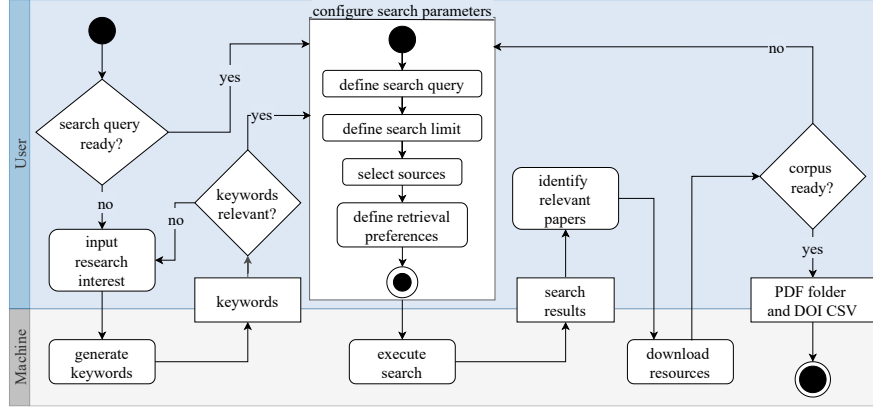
User

Machine

search query ready?

yes

no

input research interest

generate keywords

keywords

keywords relevant?

yes

no

configure search parameters

define search query

define search limit

select sources

define retrieval preferences

execute search

search results

identify relevant papers

download resources

corpus ready?

no

yes

PDF folder and DOI CSV